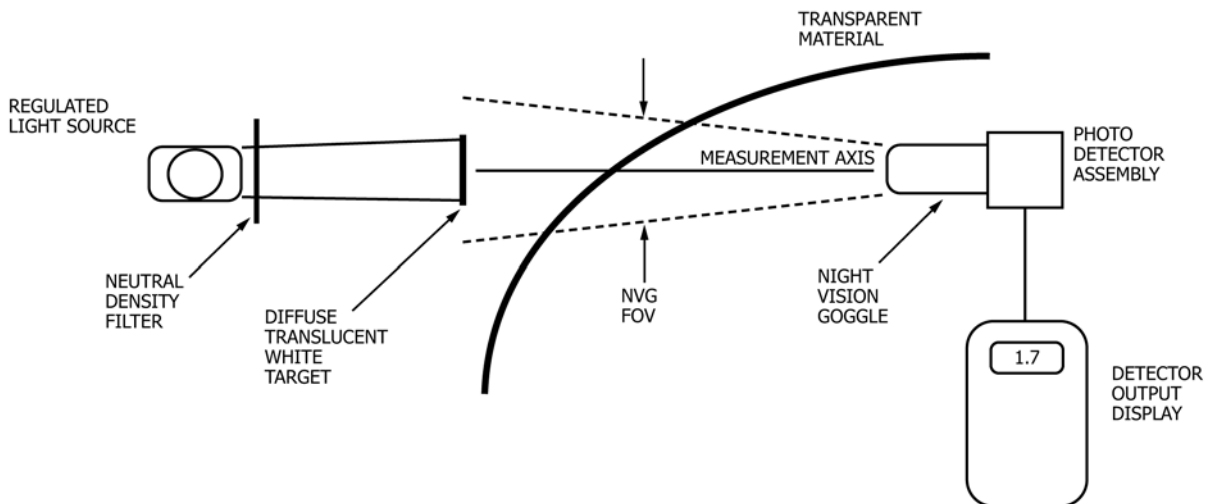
TRANSPARENT MATERIAL

REGULATED LIGHT SOURCE

PHOTO DETECTOR ASSEMBLY

MEASUREMENT AXIS

NEUTRAL DENSITY FILTER

DIFFUSE TRANSLUCENT WHITE TARGET

NVG FOV

NIGHT VISION GOGGLE

1.7

DETECTOR OUTPUT DISPLAY